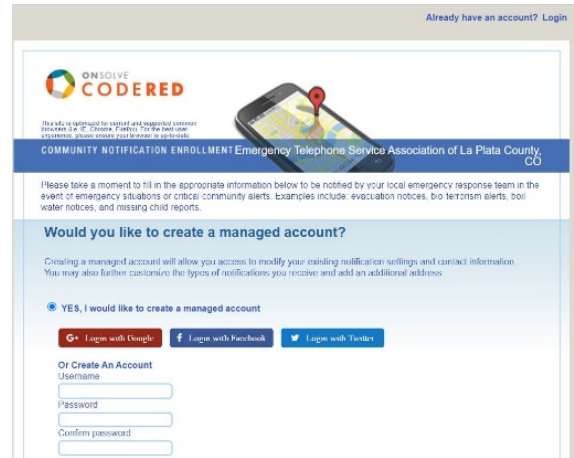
Already have an account? Login

ONSOLVE
CODERED

This site is optimized for support and supported common browsers (i.e. IE, Chrome, Firefox. For the best user experience, please ensure your browser is up-to-date.

COMMUNITY NOTIFICATION ENROLLMENT Emergency Telephone Service Association of La Plata County, CO

Please take a moment to fill in the appropriate information below to be notified by your local emergency response team in the event of emergency situations or critical community alerts. Examples include: evacuation notices, bio terrorism alerts, boil water notices, and missing child reports.

Would you like to create a managed account?

Creating a managed account will allow you access to modify your existing notification settings and contact information. You may also further customize the types of notifications you receive and add an additional address

YES, I would like to create a managed account

Login with Google

Login with Facebook

Login with Twitter

Or Create An Account

Username

Password

Confirm password